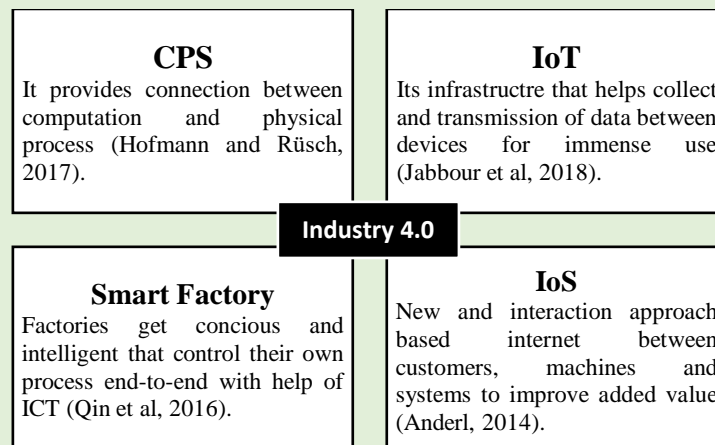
CPS

It provides connection between computation and physical process (Hofmann and Rüsch, 2017).

IoT

Its infrastructre that helps collect and transmission of data between devices for immense use (Jabbour et al, 2018).

Industry 4.0

Smart Factory

Factories get concious and intelligent that control their own process end-to-end with help of ICT (Qin et al, 2016).

IoS

New and interaction approach based internet between customers, machines and systems to improve added value (Anderl, 2014).